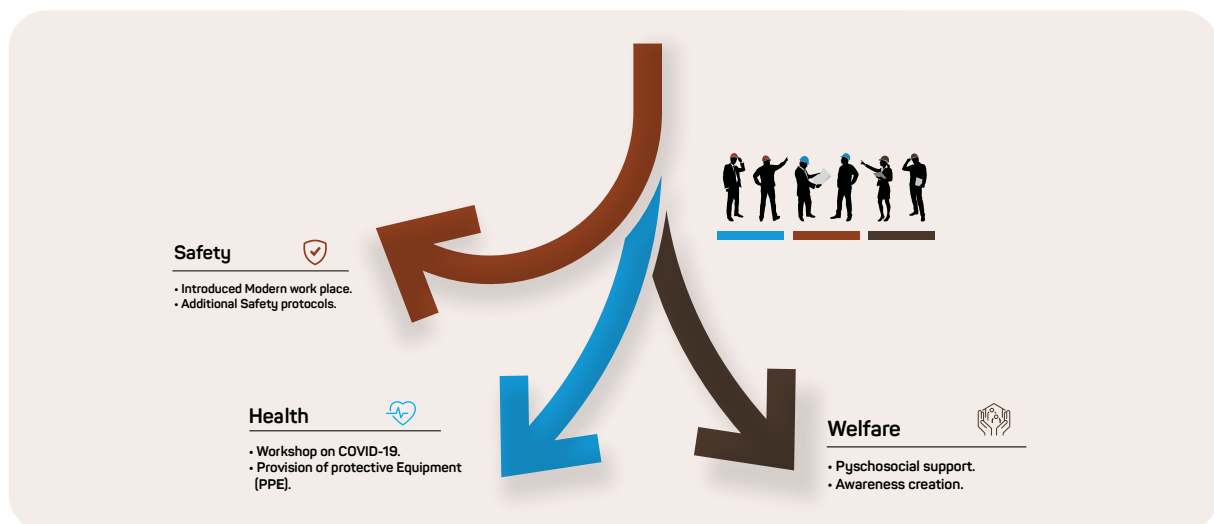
Safety

• Introduced Modern work place.
• Additional Safety protocols.

Health

• Workshop on COVID-19.
• Provision of protective Equipment (PPE).

Welfare

• Pyschosocial support.
• Awareness creation.